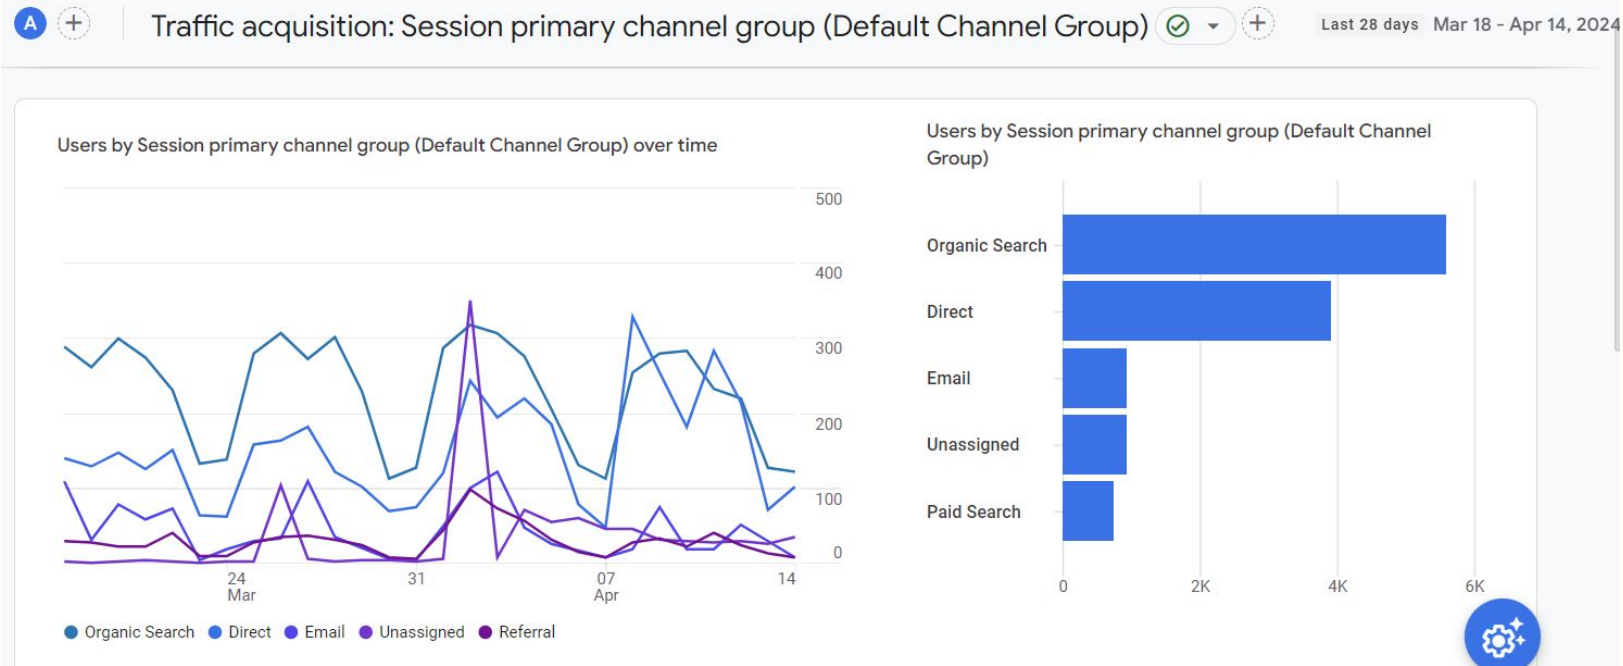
A

Traffic acquisition: Session primary channel group (Default Channel Group)

Last 28 days Mar 18 - Apr 14, 2024

Users by Session primary channel group (Default Channel Group) over time

500
400
300
200
100
0

24 Mar
31
07 Apr
14

Organic Search Direct Email Unassigned Referral

Users by Session primary channel group (Default Channel Group)

Organic Search
Direct
Email
Unassigned
Paid Search

0
2K
4K
6K